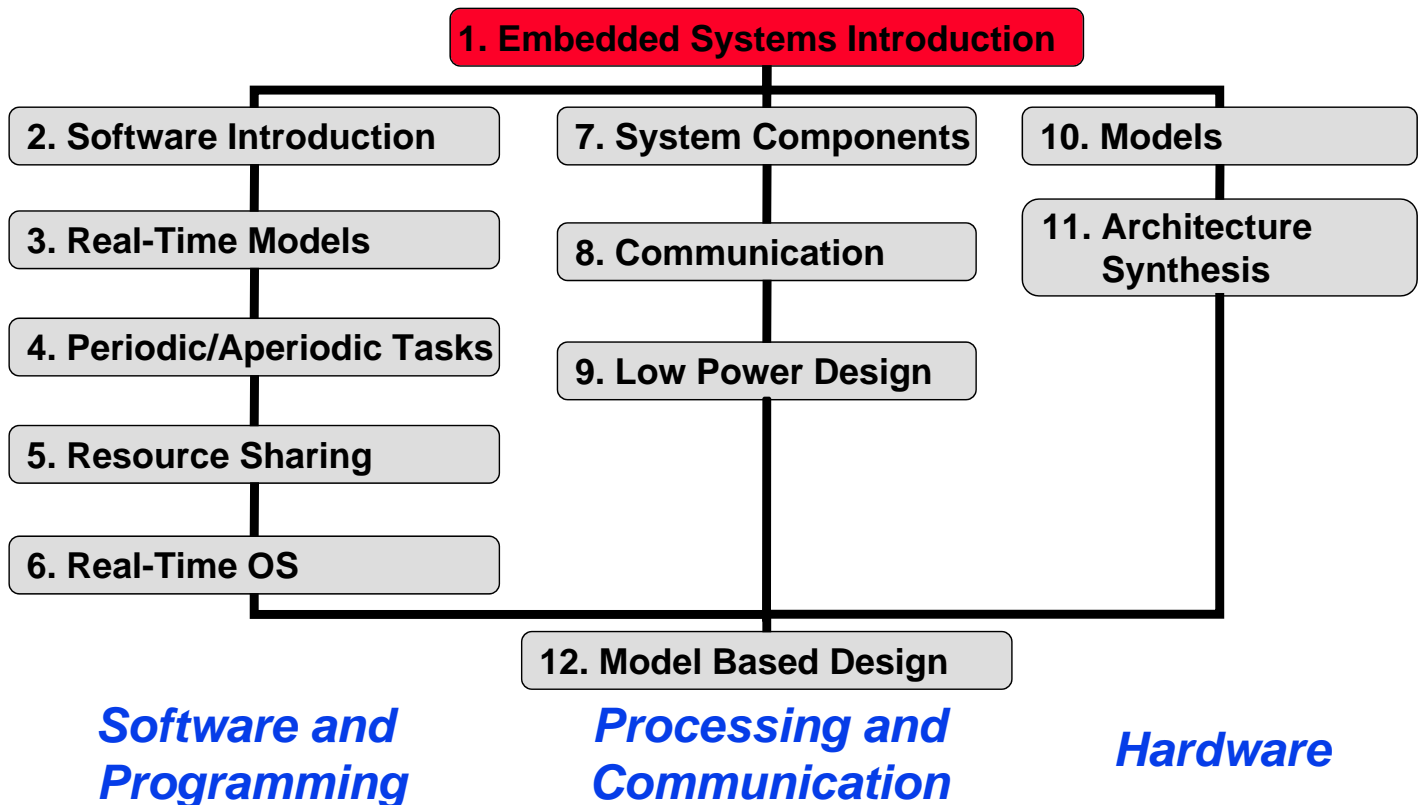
1. Embedded Systems Introduction

2. Software Introduction

3. Real-Time Models

4. Periodic/Aperiodic Tasks

5. Resource Sharing

6. Real-Time OS

7. System Components

8. Communication

9. Low Power Design

10. Models

11. Architecture Synthesis

12. Model Based Design

Software and Programming

Processing and Communication

Hardware